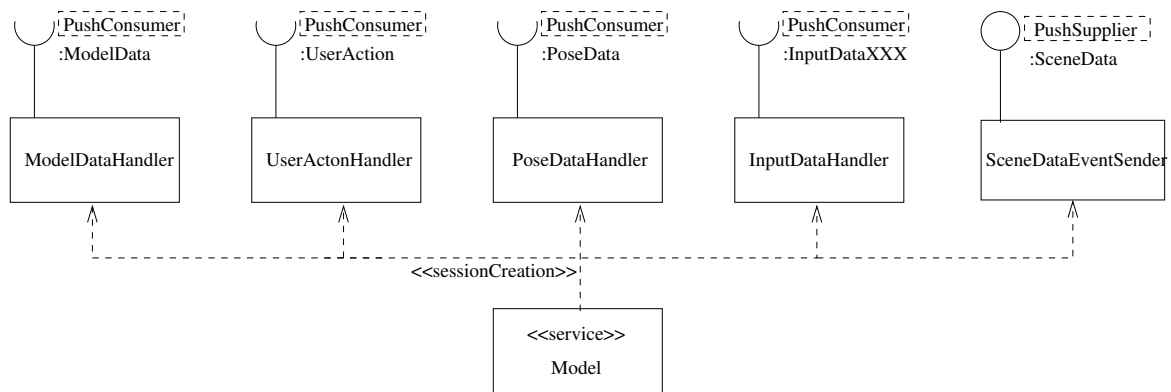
PushConsumer
:ModelData

PushConsumer
:UserAction

PushConsumer
:PoseData

PushConsumer
:InputDataXXX

PushSupplier
:SceneData

ModelDataHandler

UserActonHandler

PoseDataHandler

InputDataHandler

SceneDataEventSender

<<sessionCreation>>

<<service>>
Model